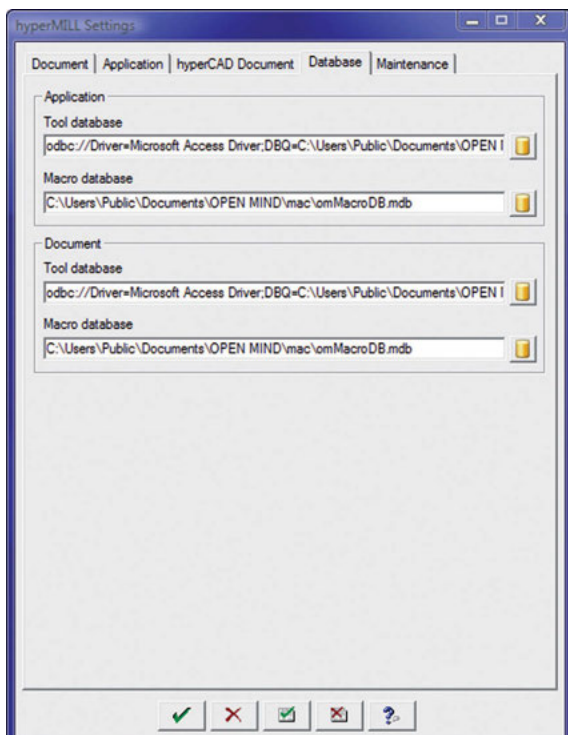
hyperMILL Settings

Document | Application | hyperCAD Document | Database | Maintenance

Application

Tool database

odbc://Driver=Microsoft Access Driver;DBQ=C:\Users\Public\Documents\OPEN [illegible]

Macro database

C:\Users\Public\Documents\OPEN MIND\mac\omMacroDB.mdb

Document

Tool database

odbc://Driver=Microsoft Access Driver;DBQ=C:\Users\Public\Documents\OPEN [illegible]

Macro database

C:\Users\Public\Documents\OPEN MIND\mac\omMacroDB.mdb